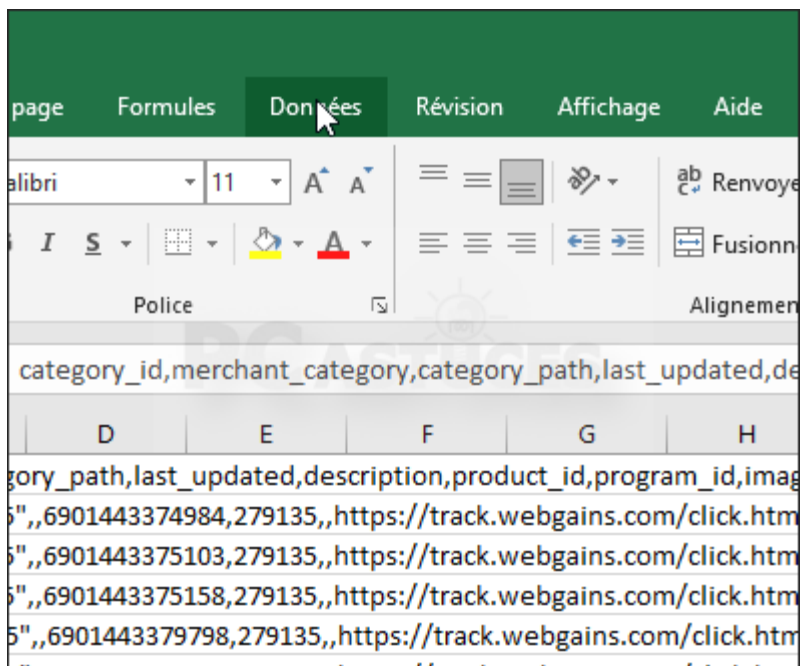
page Formules Données Révision Affichage Aide

alibri 11 A A

I S

Renvoye

Fusionn

Police

Alignemen

PC ASTUCES

category_id,merchant_category,category_path,last_updated,de

| D | E | F | G | H |
|---|---|---|---|---|
| gory_path,last_updated,description,product_id,program_id,imag | | | | |
| 5",,6901443374984,279135,,https://track.webgains.com/click.htm | | | | |
| 5",,6901443375103,279135,,https://track.webgains.com/click.htm | | | | |
| 5",,6901443375158,279135,,https://track.webgains.com/click.htm | | | | |
| 5",,6901443379798,279135,,https://track.webgains.com/click.htm | | | | |